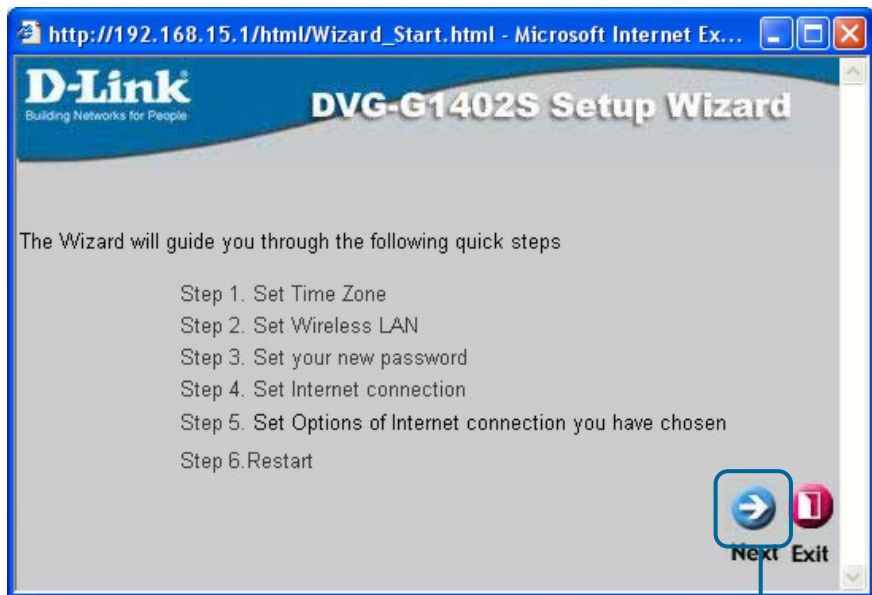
http://192.168.15.1/html/Wizard_Start.html - Microsoft Internet Ex...

D-Link
Building Networks for People

DVG-G1402S Setup Wizard

The Wizard will guide you through the following quick steps

Step 1. Set Time Zone
Step 2. Set Wireless LAN
Step 3. Set your new password
Step 4. Set Internet connection
Step 5. Set Options of Internet connection you have chosen
Step 6.Restart

Next Exit